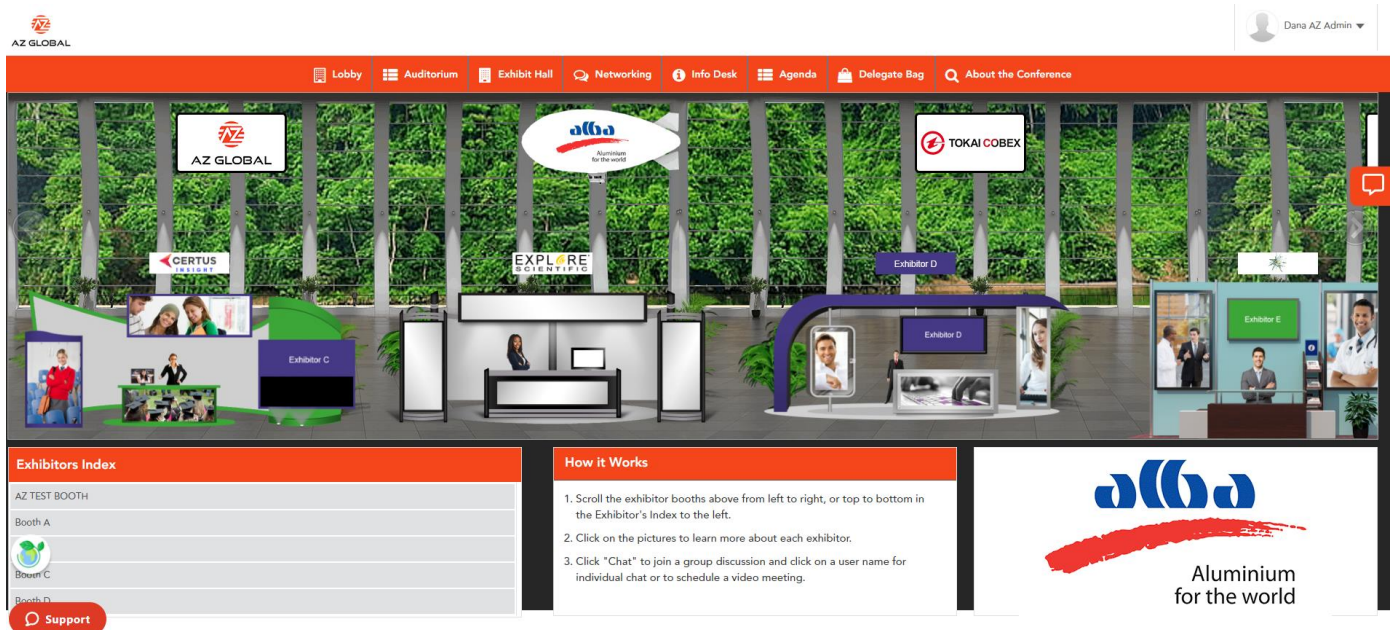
AZ GLOBAL

Dana AZ Admin

Lobby | Auditorium | Exhibit Hall | Networking | Info Desk | Agenda | Delegate Bag | About the Conference

AZ GLOBAL

alba
Aluminium for the world

TOKAI COBEX

CERTUS INSIGHT

EXPLORE SCIENTIFIC

Exhibitor D

Exhibitor C

Exhibitor D

Exhibitor E

Exhibitors Index

AZ TEST BOOTH
Booth A
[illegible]
Booth C
Booth D

How it Works

1. Scroll the exhibitor booths above from left to right, or top to bottom in the Exhibitor's Index to the left.
2. Click on the pictures to learn more about each exhibitor.
3. Click "Chat" to join a group discussion and click on a user name for individual chat or to schedule a video meeting.

alba
Aluminium for the world

Support